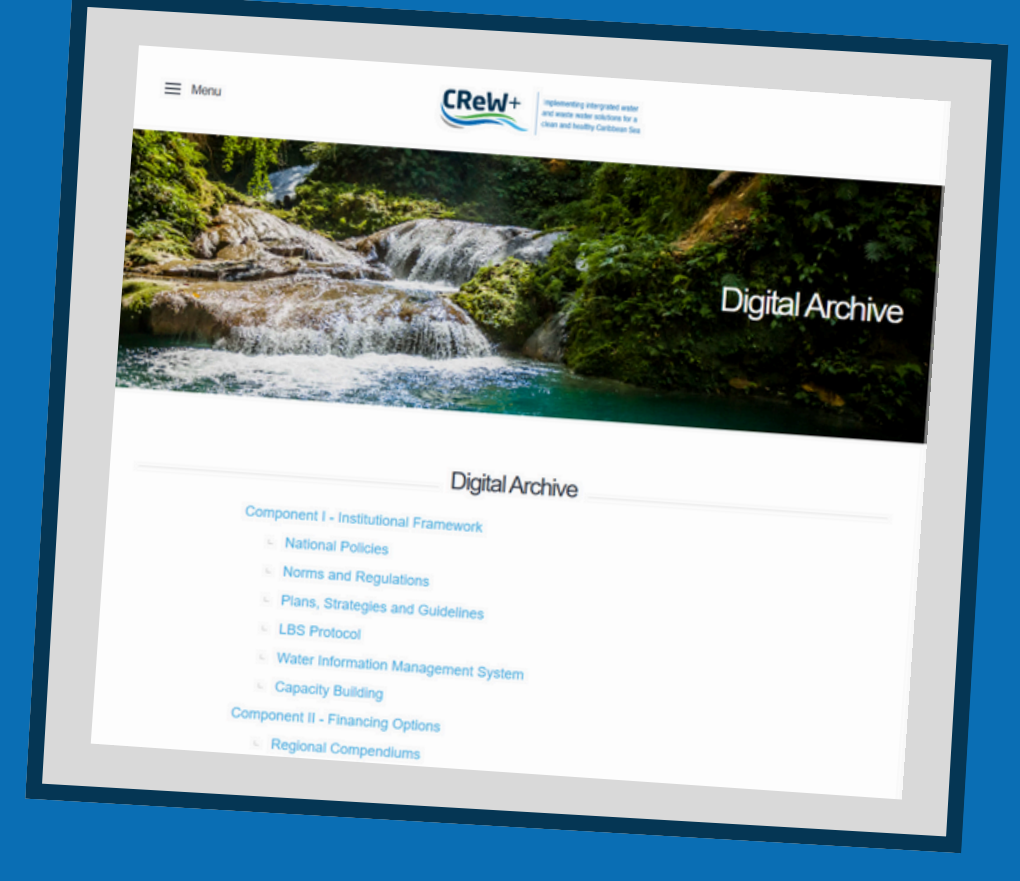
Menu

CReW+ Implementing intergrated water and waste water solutions for a clean and healthy Caribbean Sea

Digital Archive

Digital Archive

Component I - Institutional Framework

National Policies

Norms and Regulations

Plans, Strategies and Guidelines

LBS Protocol

Water Information Management System

Capacity Building

Component II - Financing Options

Regional Compendiums